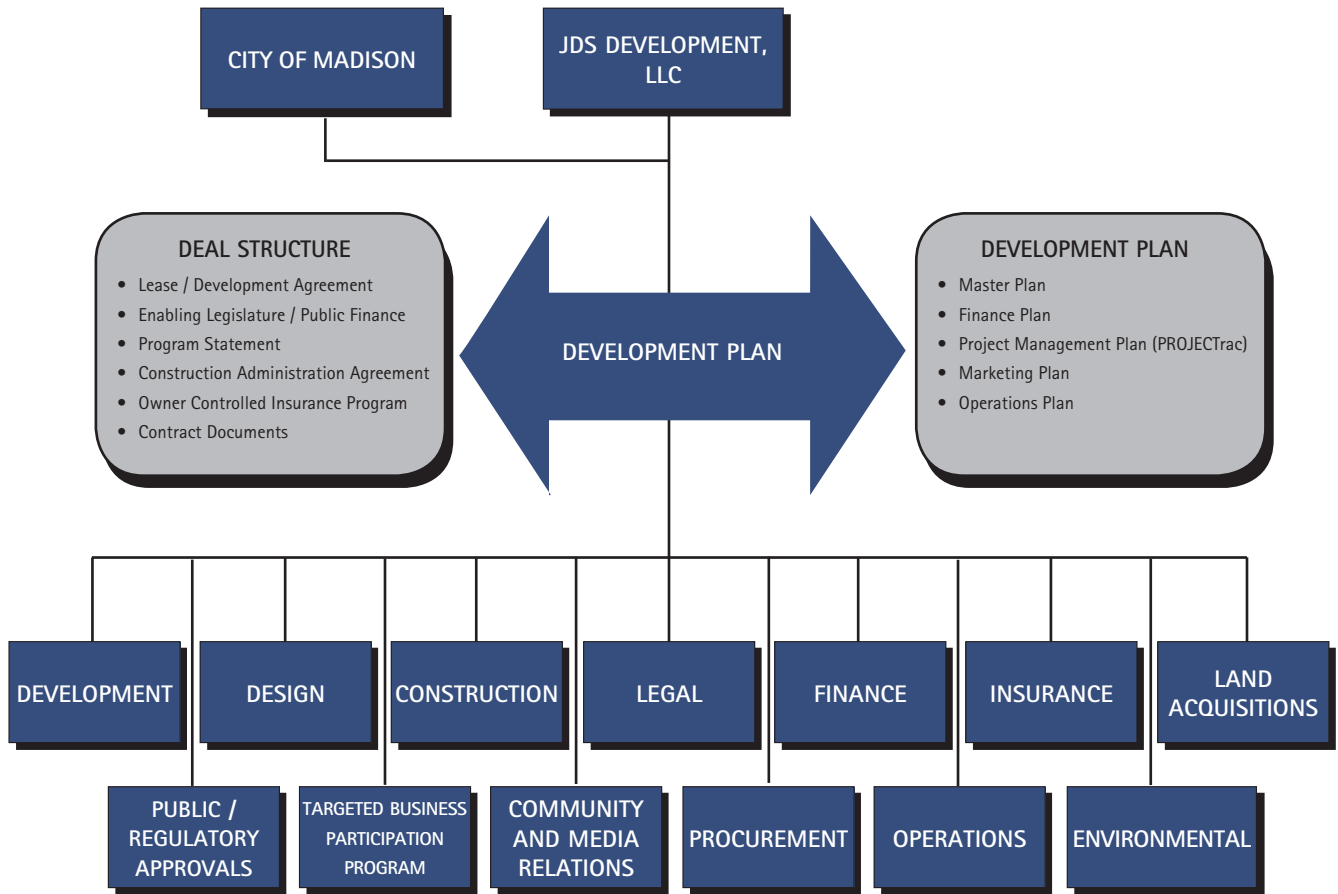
CITY OF MADISON

JDS DEVELOPMENT, LLC

DEAL STRUCTURE
• Lease / Development Agreement
• Enabling Legislature / Public Finance
• Program Statement
• Construction Administration Agreement
• Owner Controlled Insurance Program
• Contract Documents

DEVELOPMENT PLAN

DEVELOPMENT PLAN
• Master Plan
• Finance Plan
• Project Management Plan (PROJECTrac)
• Marketing Plan
• Operations Plan

DEVELOPMENT

DESIGN

CONSTRUCTION

LEGAL

FINANCE

INSURANCE

LAND ACQUISITIONS

PUBLIC / REGULATORY APPROVALS

TARGETED BUSINESS PARTICIPATION PROGRAM

COMMUNITY AND MEDIA RELATIONS

PROCUREMENT

OPERATIONS

ENVIRONMENTAL